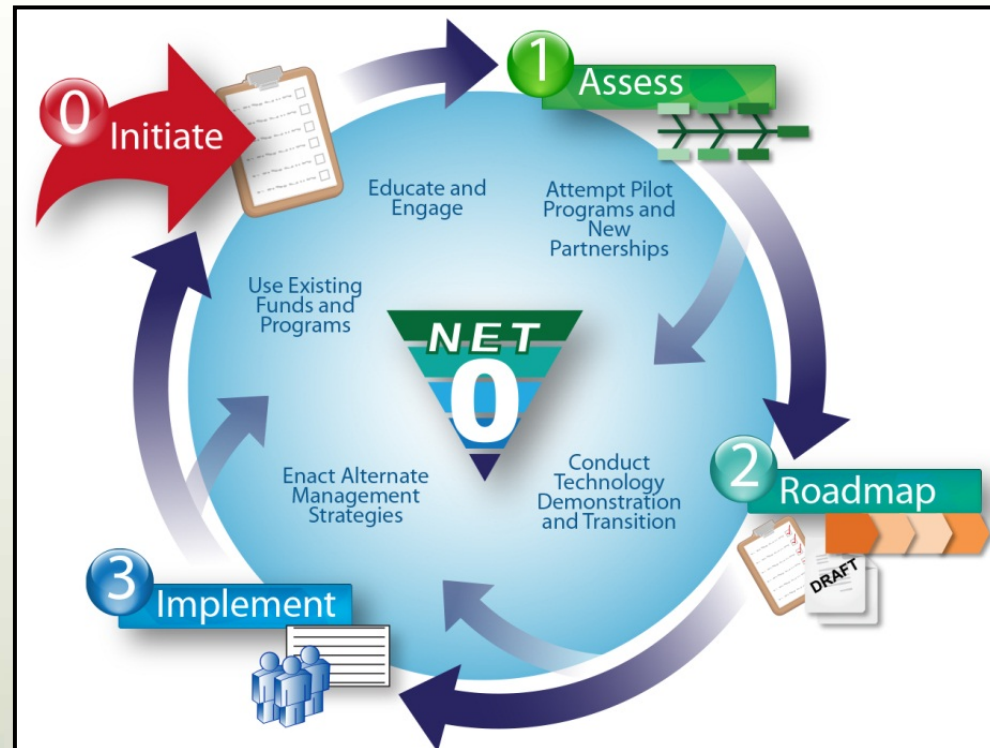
0 Initiate

1 Assess

Educate and Engage

Attempt Pilot Programs and New Partnerships

Use Existing Funds and Programs

NET 0

Conduct Technology Demonstration and Transition

Enact Alternate Management Strategies

2 Roadmap

DRAFT

3 Implement